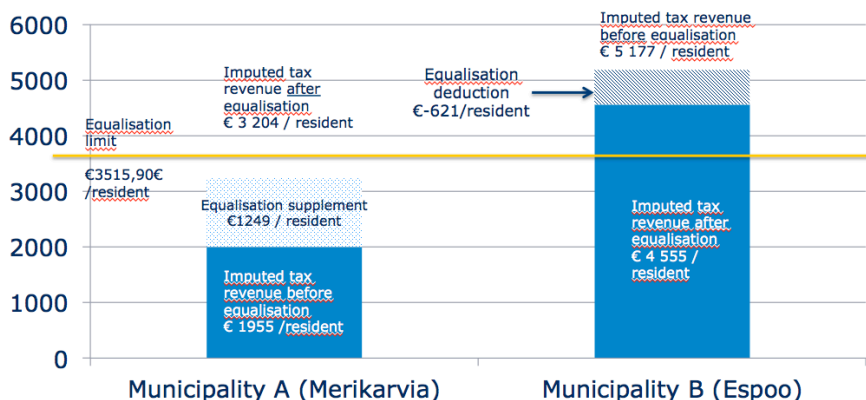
6000
5000
4000
3000
2000
1000
0

Equalisation limit

€3515,90€ /resident

Imputed tax revenue after equalisation
€ 3 204 / resident

Equalisation supplement
€1249 / resident

Imputed tax revenue before equalisation
€ 1955 /resident

Imputed tax revenue before equalisation
€ 5 177 / resident

Equalisation deduction
€-621/resident

Imputed tax revenue after equalisation
€ 4 555 / resident

Municipality A (Merikarvia)

Municipality B (Espoo)